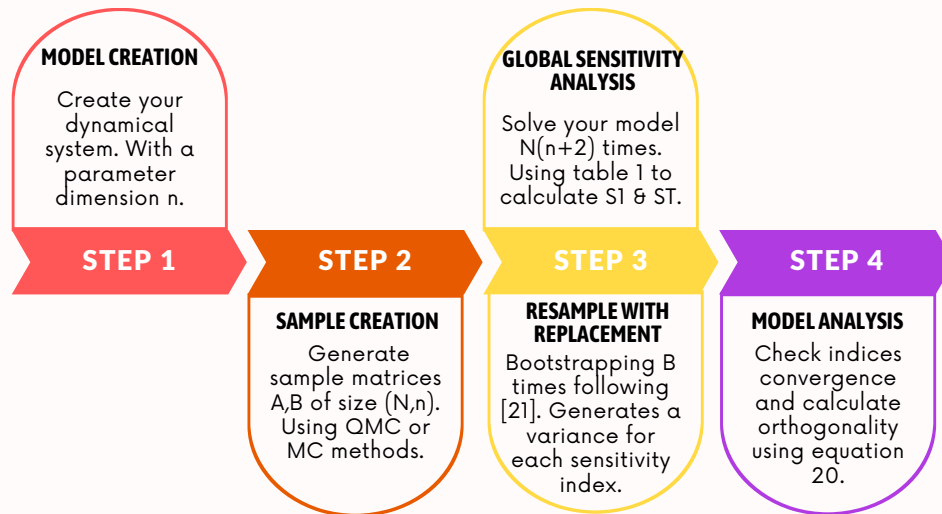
MODEL CREATION

Create your dynamical system. With a parameter dimension n.

GLOBAL SENSITIVITY ANALYSIS

Solve your model N(n+2) times. Using table 1 to calculate S1 & ST.

STEP 1

STEP 2

STEP 3

STEP 4

SAMPLE CREATION

Generate sample matrices A,B of size (N,n). Using QMC or MC methods.

RESAMPLE WITH REPLACEMENT

Bootstrapping B times following [21]. Generates a variance for each sensitivity index.

MODEL ANALYSIS

Check indices convergence and calculate orthogonality using equation 20.